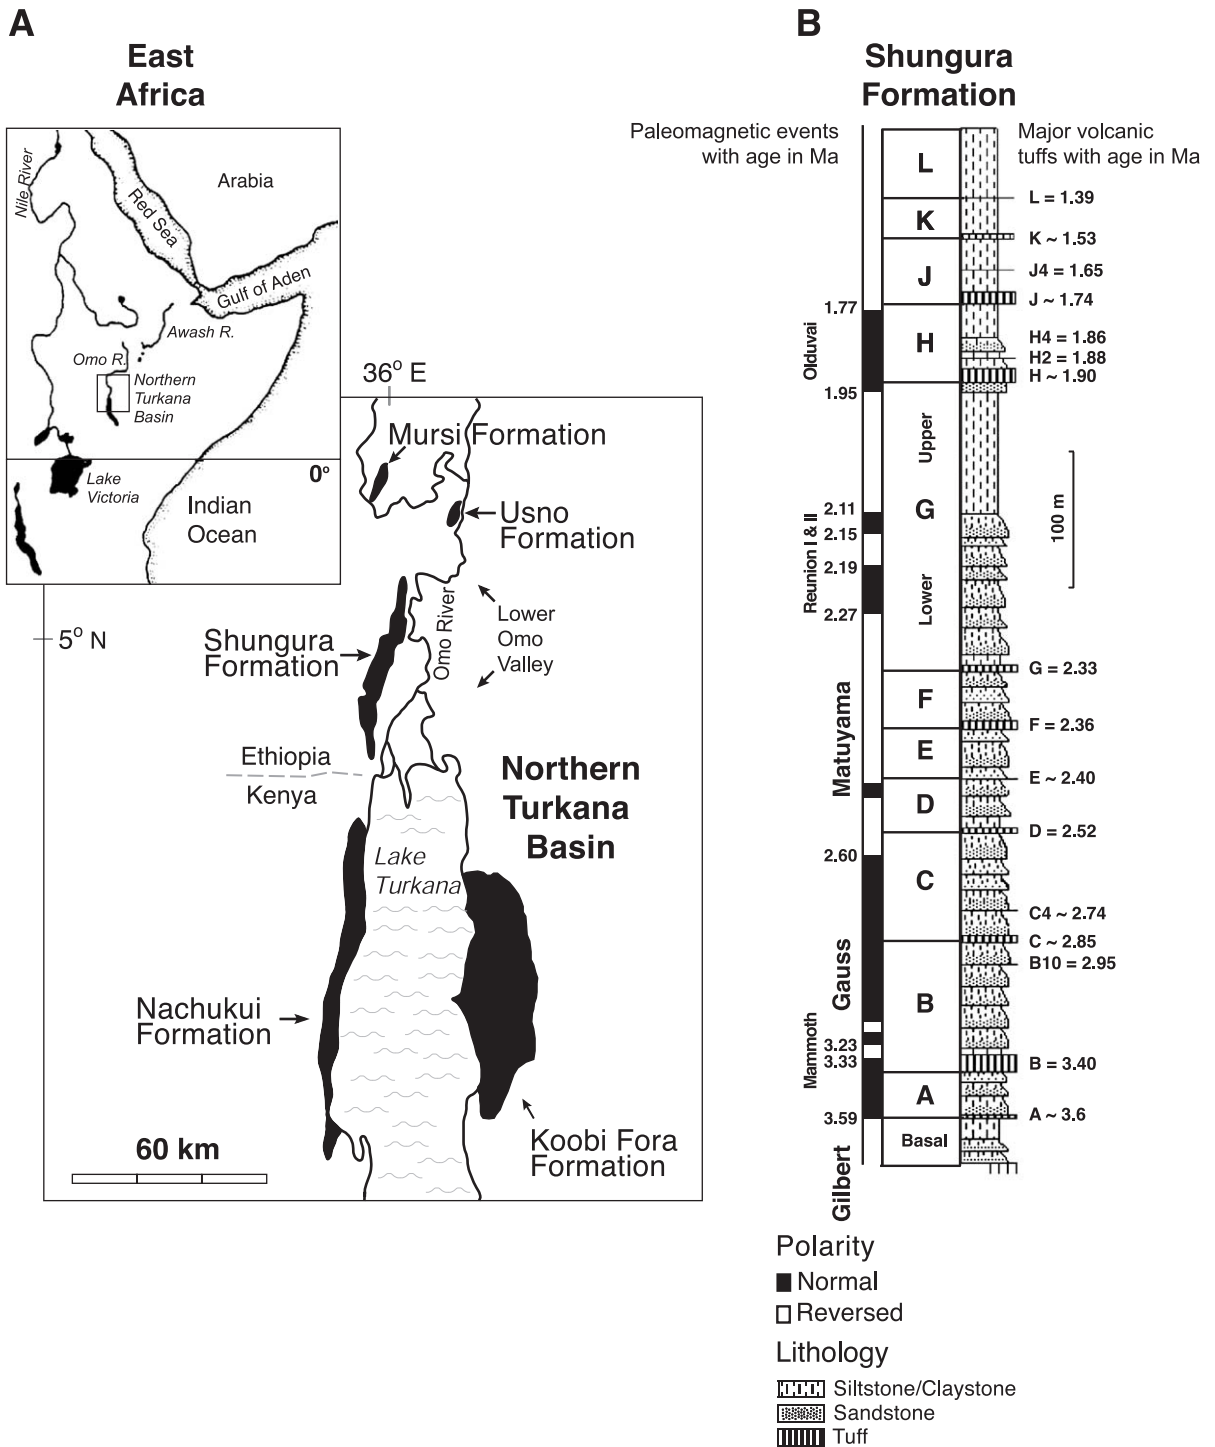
A

East Africa

Nile River
Red Sea
Arabia
Gulf of Aden
Awash R.
Omo R.
Northern Turkana Basin
Lake Victoria
0°
Indian Ocean

36° E
Mursi Formation
Usno Formation
5° N
Shungura Formation
Omo River
Lower Omo Valley
Ethiopia
Kenya
Northern Turkana Basin
Lake Turkana
Nachukui Formation
Koobi Fora Formation
60 km

B

Shungura Formation

Paleomagnetic events with age in Ma

Major volcanic tuffs with age in Ma

L
K
J
H
Upper
G
Lower
F
E
D
C
B
A
Basal

L = 1.39
K ~ 1.53
J4 = 1.65
J ~ 1.74
H4 = 1.86
H2 = 1.88
H ~ 1.90
100 m
G = 2.33
F = 2.36
E ~ 2.40
D = 2.52
C4 ~ 2.74
C ~ 2.85
B10 = 2.95
B = 3.40
A ~ 3.6

1.77
Olduvai
1.95
2.11
2.15
2.19
Reunion I & II
2.27
Matuyama
2.60
Gauss
3.23
3.33
Mammoth
3.59
Gilbert

Polarity
Normal
Reversed

Lithology
Siltstone/Claystone
Sandstone
Tuff